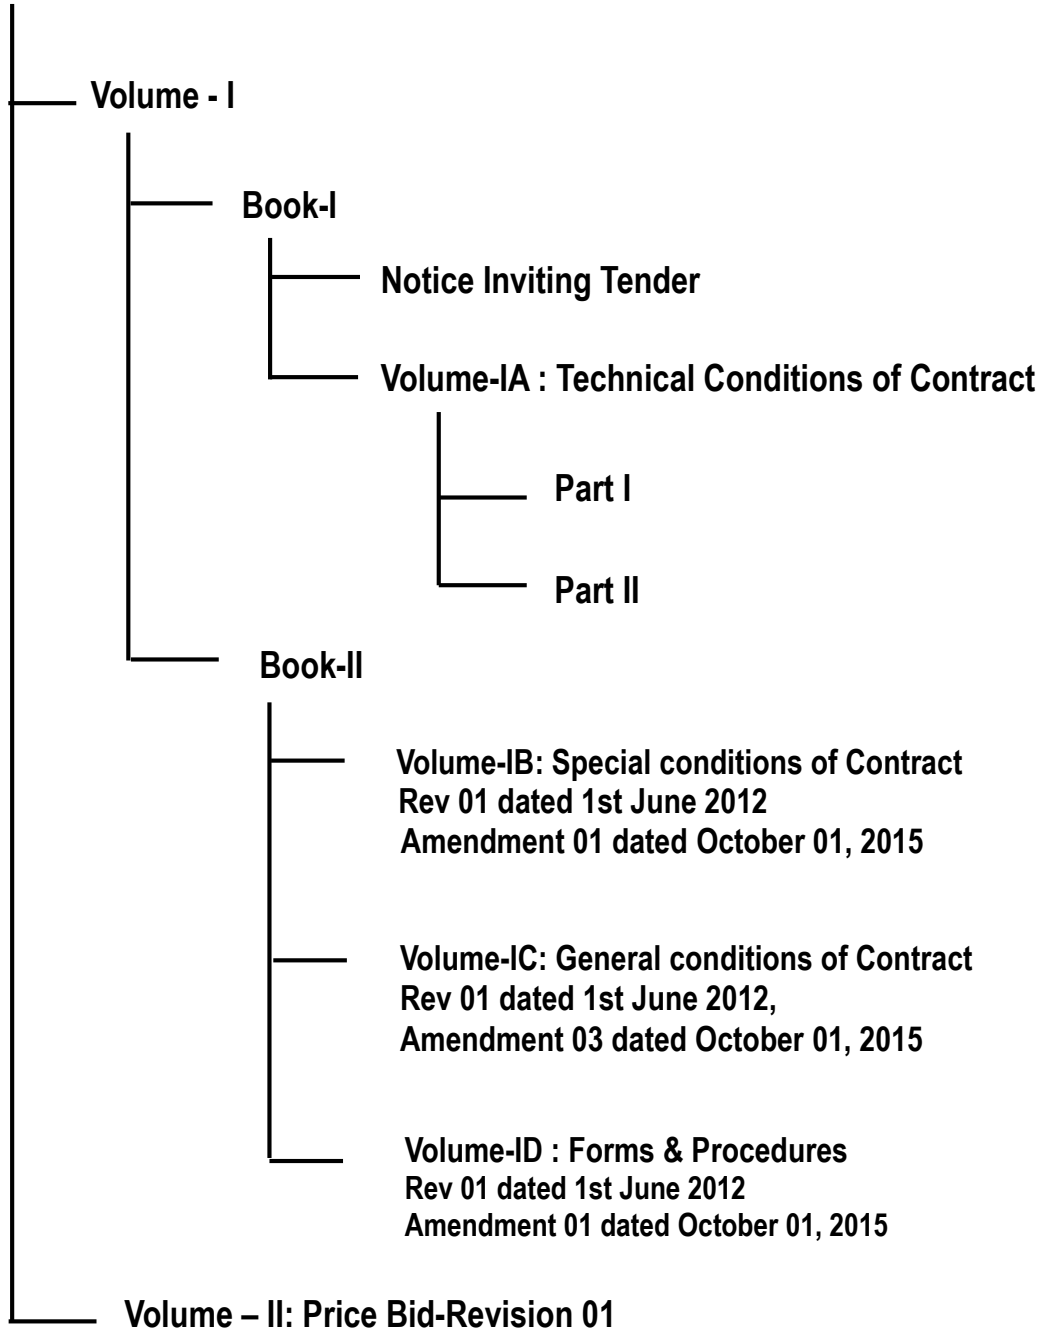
Volume - I

Book-I

Notice Inviting Tender

Volume-IA : Technical Conditions of Contract

Part I

Part II

Book-II

Volume-IB: Special conditions of Contract
Rev 01 dated 1st June 2012
Amendment 01 dated October 01, 2015

Volume-IC: General conditions of Contract
Rev 01 dated 1st June 2012,
Amendment 03 dated October 01, 2015

Volume-ID : Forms & Procedures
Rev 01 dated 1st June 2012
Amendment 01 dated October 01, 2015

Volume – II: Price Bid-Revision 01